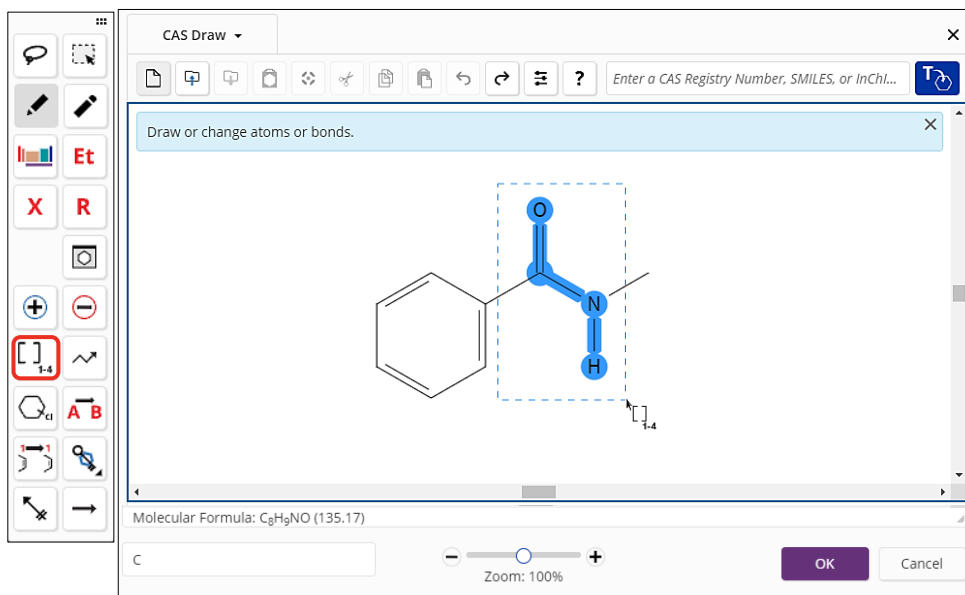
Et

X R

[ ]
1-4

A B

CAS Draw

?

Enter a CAS Registry Number, SMILES, or InChI...

Draw or change atoms or bonds.

O

N

H

[ ]
1-4

Molecular Formula: $C_8H_9NO$ (135.17)

C

Zoom: 100%

OK

Cancel